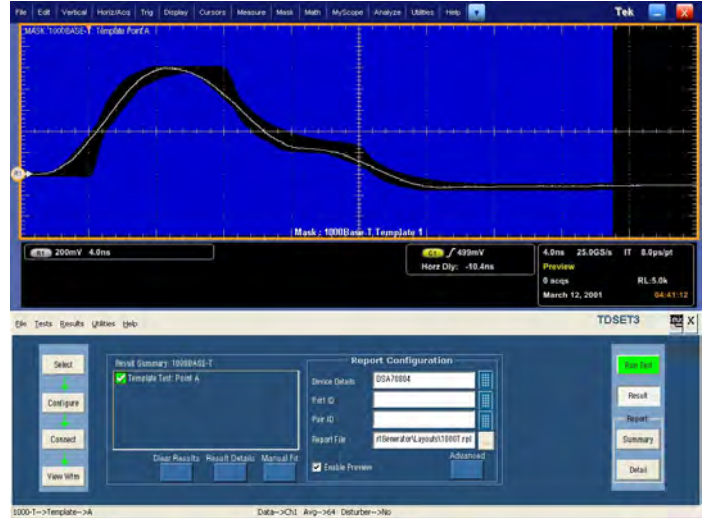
File Edit Vertical Horiz/Acq Trig Display Cursors Measure Mask Math MyScope Analyze Utilities Help Tek

MASK 1000BASE-T Template Point A

Mask : 1000Base-T Template 1

R1 200mV 4.0ns

C1 ∫ 499mV
Horz Dly: -10.4ns

4.0ns 25.0GS/s IT 8.0ps/pt
Preview
0 acqs RL:5.0k
March 12, 2001 04:41:12

File Tests Results Utilities Help

TDSET3

Select

Configure

Connect

View Wfm

Result Summary: 1000BASE-T
Template Test: Point A

Clear Results Result Details Manual Fit

Report Configuration
Device Details DSA70804
Port ID
Pwr ID
Report File rtGenerator\Layouts\1000T.rpt
Enable Preview
Advanced

Run Test

Result

Report

Summary

Detail

1000-T-->Template-->A Data-->Ch1 Avg-->64 Disturber-->No